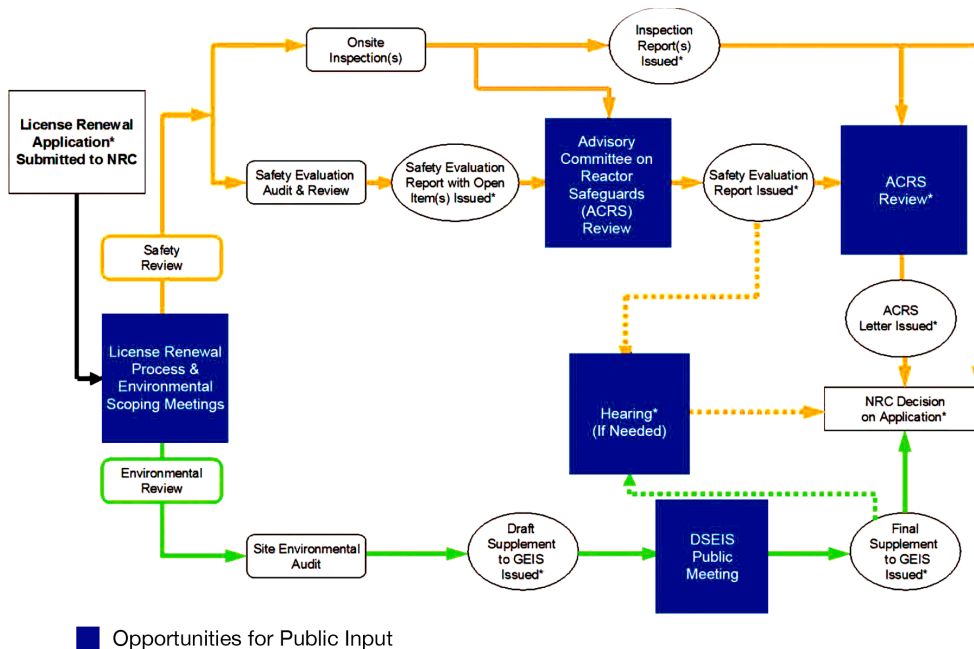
License Renewal Application* Submitted to NRC

Safety Review

License Renewal Process & Environmental Scoping Meetings

Environmental Review

Onsite Inspection(s)

Inspection Report(s) Issued*

Safety Evaluation Audit & Review

Safety Evaluation Report with Open Item(s) Issued*

Advisory Committee on Reactor Safeguards (ACRS) Review

Safety Evaluation Report Issued*

ACRS Review*

ACRS Letter Issued*

Hearing* (If Needed)

NRC Decision on Application*

Site Environmental Audit

Draft Supplement to GEIS Issued*

DSEIS Public Meeting

Final Supplement to GEIS Issued*

Opportunities for Public Input